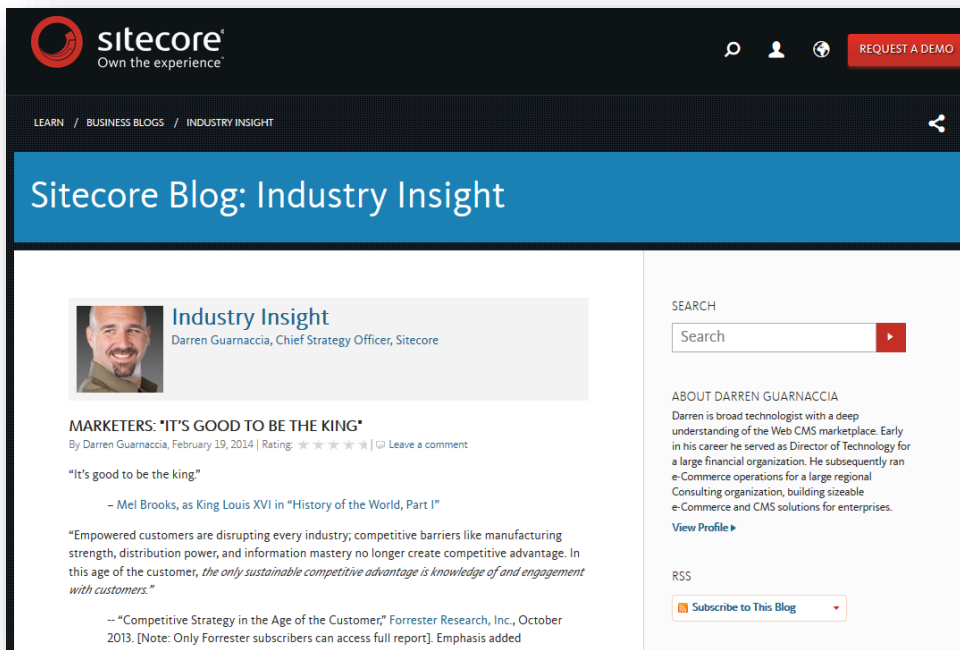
sitecore
Own the experience

REQUEST A DEMO

LEARN / BUSINESS BLOGS / INDUSTRY INSIGHT

Sitecore Blog: Industry Insight

Industry Insight
Darren Guarnaccia, Chief Strategy Officer, Sitecore

MARKETERS: "IT'S GOOD TO BE THE KING"
By Darren Guarnaccia, February 19, 2014 | Rating: | Leave a comment

"It's good to be the king."

– Mel Brooks, as King Louis XVI in "History of the World, Part I"

"Empowered customers are disrupting every industry; competitive barriers like manufacturing strength, distribution power, and information mastery no longer create competitive advantage. In this age of the customer, the only sustainable competitive advantage is knowledge of and engagement with customers."

-- "Competitive Strategy in the Age of the Customer," Forrester Research, Inc., October 2013. [Note: Only Forrester subscribers can access full report]. Emphasis added

SEARCH
Search

ABOUT DARREN GUARNACCIA
Darren is broad technologist with a deep understanding of the Web CMS marketplace. Early in his career he served as Director of Technology for a large financial organization. He subsequently ran e-Commerce operations for a large regional Consulting organization, building sizeable e-Commerce and CMS solutions for enterprises.
View Profile

RSS
Subscribe to This Blog